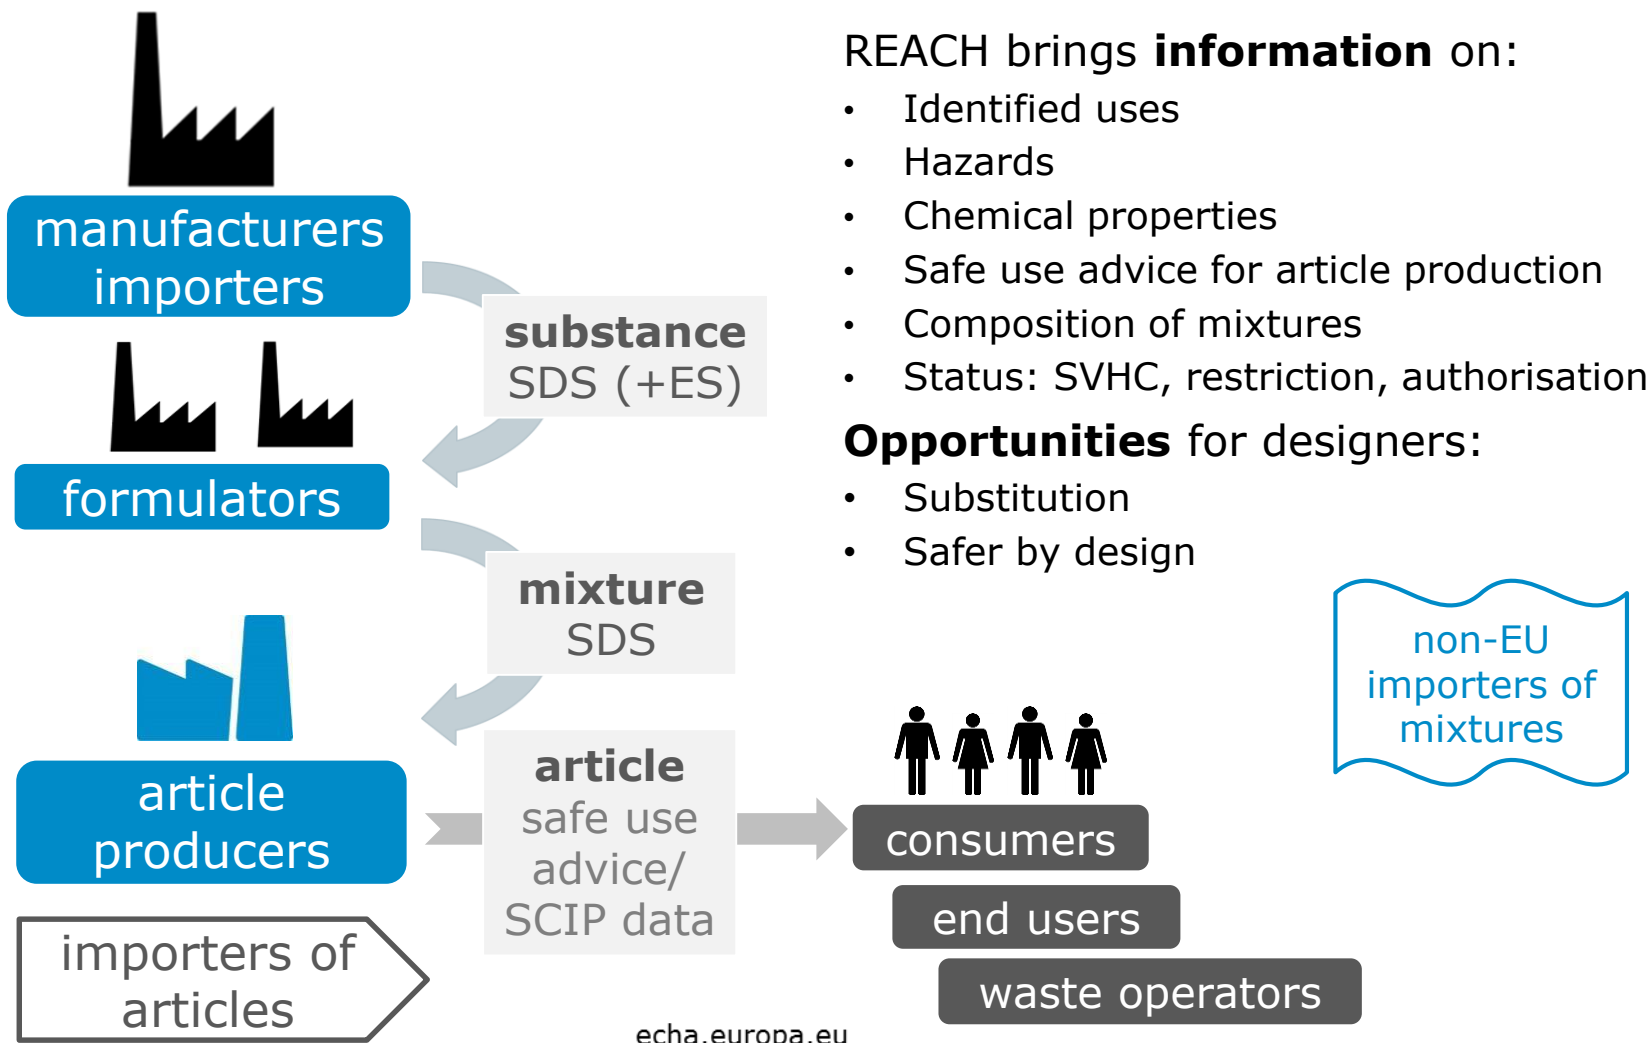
manufacturers importers

substance
SDS (+ES)

formulators

mixture
SDS

article producers

article
safe use advice/ SCIP data

importers of articles

REACH brings **information** on:
- Identified uses
- Hazards
- Chemical properties
- Safe use advice for article production
- Composition of mixtures
- Status: SVHC, restriction, authorisation

**Opportunities** for designers:
- Substitution
- Safer by design

non-EU importers of mixtures

consumers

end users

waste operators

echa.europa.eu